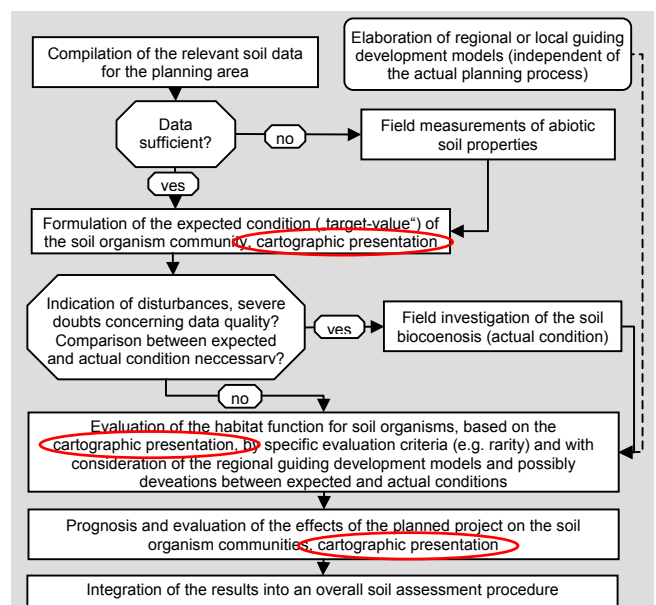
Compilation of the relevant soil data for the planning area

Elaboration of regional or local guiding development models (independent of the actual planning process)

Data sufficient?

no

Field measurements of abiotic soil properties

yes

Formulation of the expected condition („target-value“) of the soil organism community, cartographic presentation

Indication of disturbances, severe doubts concerning data quality? Comparison between expected and actual condition neccessary?

yes

Field investigation of the soil biocoenosis (actual condition)

no

Evaluation of the habitat function for soil organisms, based on the cartographic presentation, by specific evaluation criteria (e.g. rarity) and with consideration of the regional guiding development models and possibly deveations between expected and actual conditions

Prognosis and evaluation of the effects of the planned project on the soil organism communities, cartographic presentation

Integration of the results into an overall soil assessment procedure